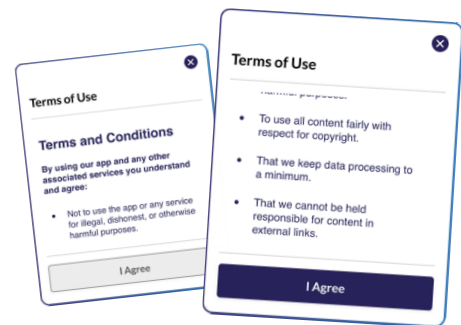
Terms of Use

Terms and Conditions

By using our app and any other associated services you understand and agree:

- Not to use the app or any service for illegal, dishonest, or otherwise harmful purposes.

I Agree

Terms of Use

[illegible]

- To use all content fairly with respect for copyright.
- That we keep data processing to a minimum.
- That we cannot be held responsible for content in external links.

I Agree